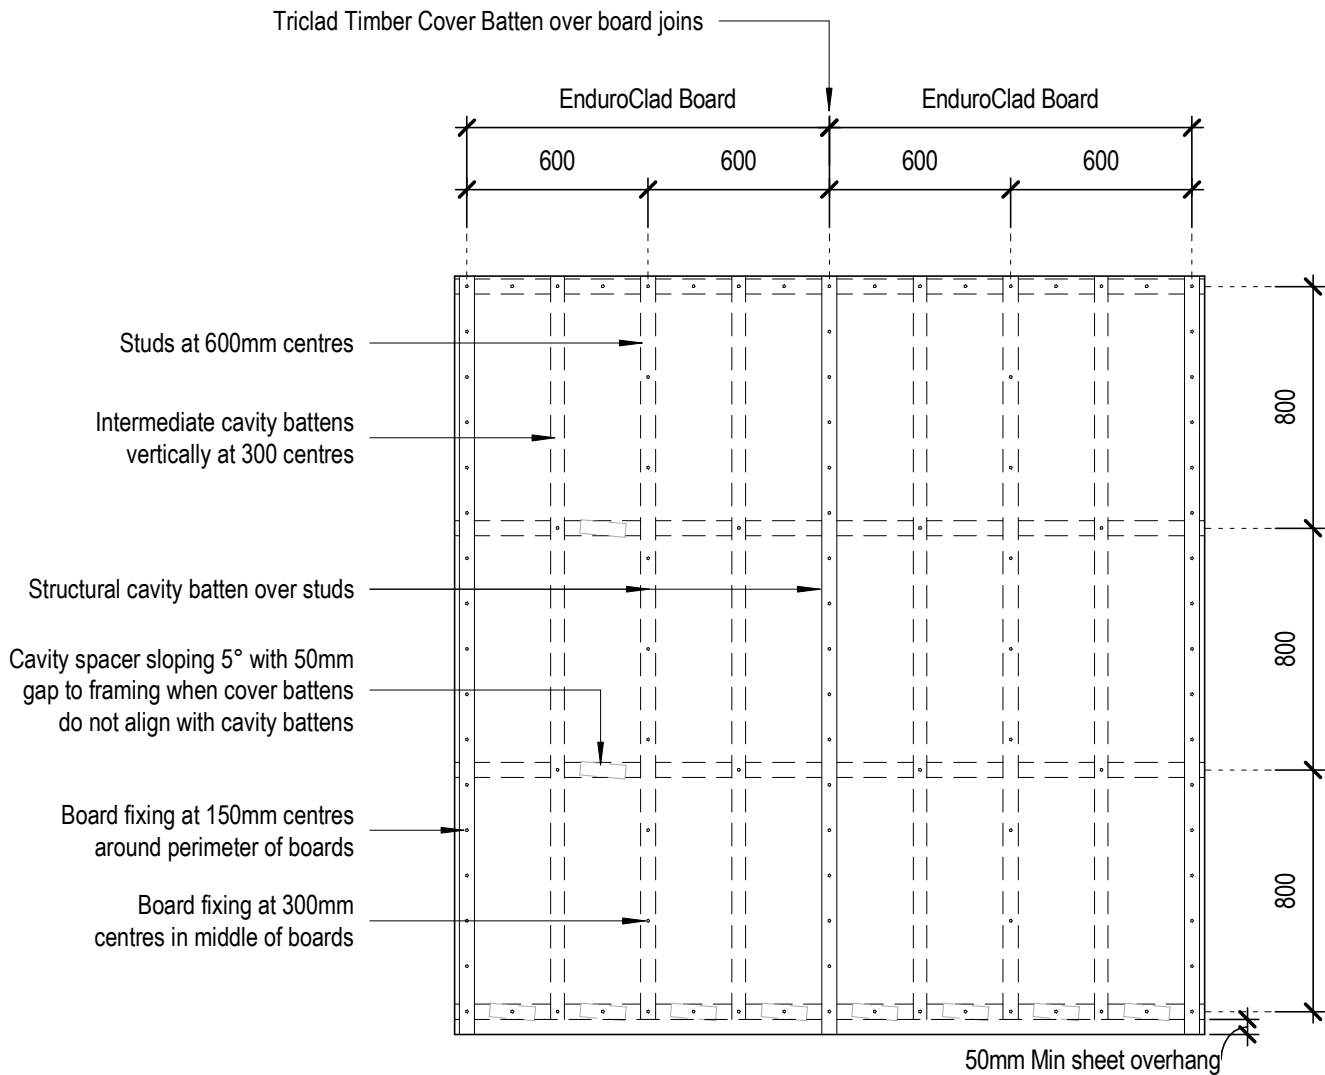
Triclad Timber Cover Batten over board joins

EnduroClad Board

EnduroClad Board

600

600

600

600

Studs at 600mm centres

Intermediate cavity battens vertically at 300 centres

Structural cavity batten over studs

Cavity spacer sloping 5° with 50mm gap to framing when cover battens do not align with cavity battens

Board fixing at 150mm centres around perimeter of boards

Board fixing at 300mm centres in middle of boards

800

800

800

50mm Min sheet overhang